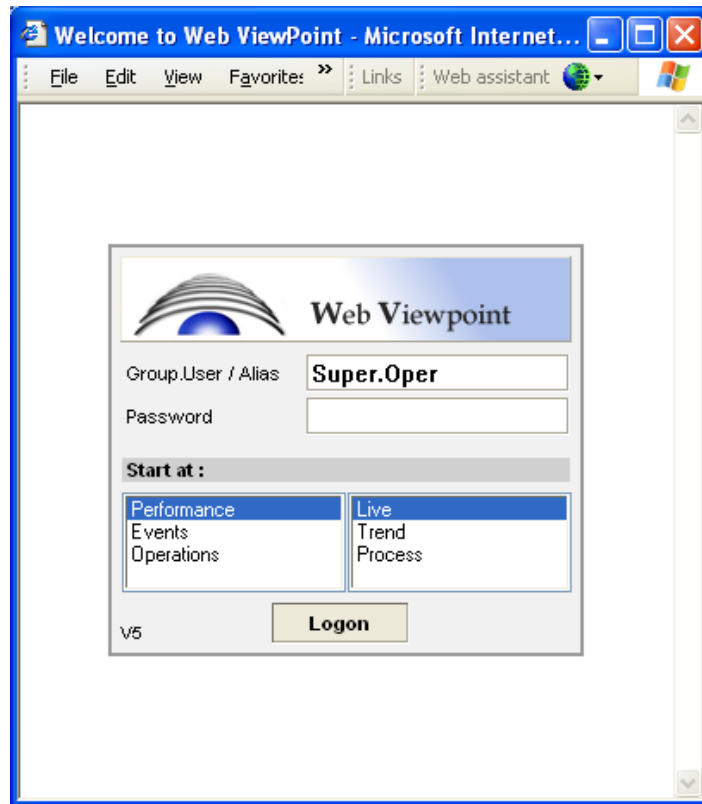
Welcome to Web ViewPoint - Microsoft Internet...

File Edit View Favorites » Links Web assistant

Web Viewpoint

Group.User / Alias Super.Oper

Password

Start at :

Performance
Events
Operations

Live
Trend
Process

V5

Logon